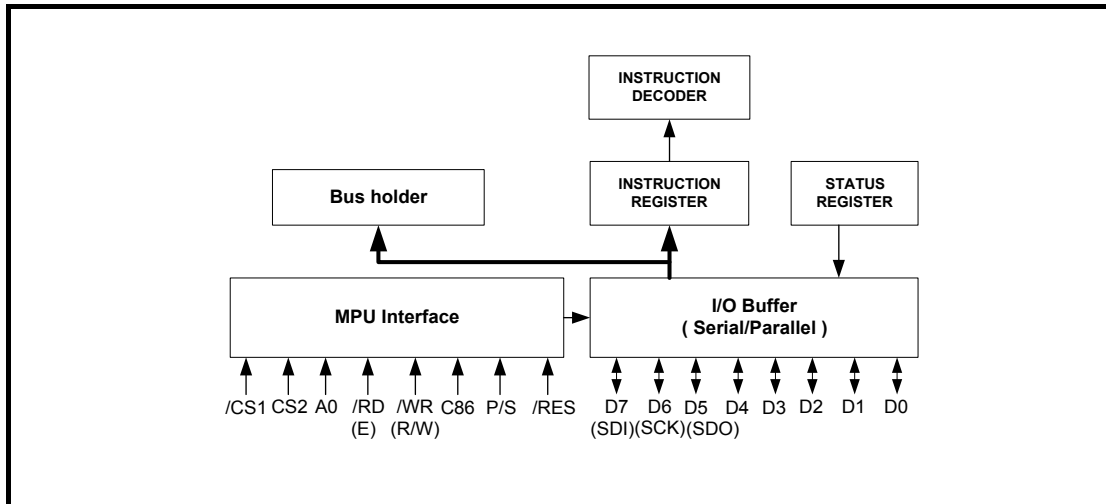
INSTRUCTION DECODER

Bus holder

INSTRUCTION REGISTER

STATUS REGISTER

MPU Interface

I/O Buffer
( Serial/Parallel )

/CS1 CS2 A0 /RD (E) /WR (R/W) C86 P/S /RES

D7 (SDI) D6 (SCK) D5 (SDO) D4 D3 D2 D1 D0